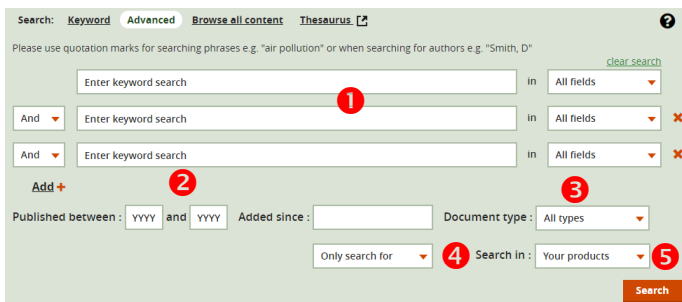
Search: Keyword Advanced Browse all content Thesaurus

?

Please use quotation marks for searching phrases e.g. "air pollution" or when searching for authors e.g. "Smith, D"

clear search

Enter keyword search in All fields

1

And Enter keyword search in All fields

And Enter keyword search in All fields

Add +

2

3

Published between : YYYY and YYYY Added since : Document type : All types

Only search for 4 Search in : Your products 5

Search